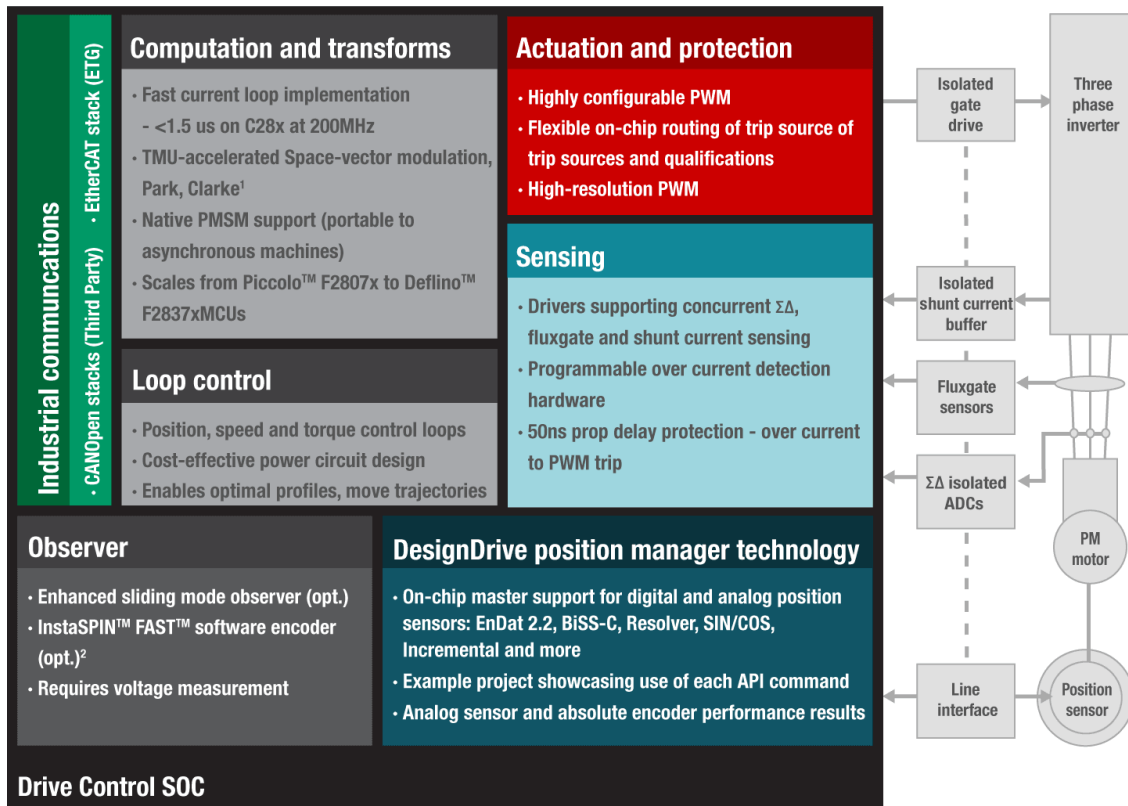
Industrial communications

• EtherCAT stack (ETG)

• CANOpen stacks (Third Party)

Computation and transforms

• Fast current loop implementation - <1.5 us on C28x at 200MHz
• TMU-accelerated Space-vector modulation, Park, Clarke$^1$
• Native PMSM support (portable to asynchronous machines)
• Scales from Piccolo™ F2807x to Deflino™ F2837xMCUs

Loop control

• Position, speed and torque control loops
• Cost-effective power circuit design
• Enables optimal profiles, move trajectories

Actuation and protection

• Highly configurable PWM
• Flexible on-chip routing of trip source of trip sources and qualifications
• High-resolution PWM

Sensing

• Drivers supporting concurrent ΣΔ, fluxgate and shunt current sensing
• Programmable over current detection hardware
• 50ns prop delay protection - over current to PWM trip

Observer

• Enhanced sliding mode observer (opt.)
• InstaSPIN™ FAST™ software encoder (opt.)$^2$
• Requires voltage measurement

DesignDrive position manager technology

• On-chip master support for digital and analog position sensors: EnDat 2.2, BiSS-C, Resolver, SIN/COS, Incremental and more
• Example project showcasing use of each API command
• Analog sensor and absolute encoder performance results

Drive Control SOC

Isolated gate drive

Three phase inverter

Isolated shunt current buffer

Fluxgate sensors

ΣΔ isolated ADCs

PM motor

Line interface

Position sensor